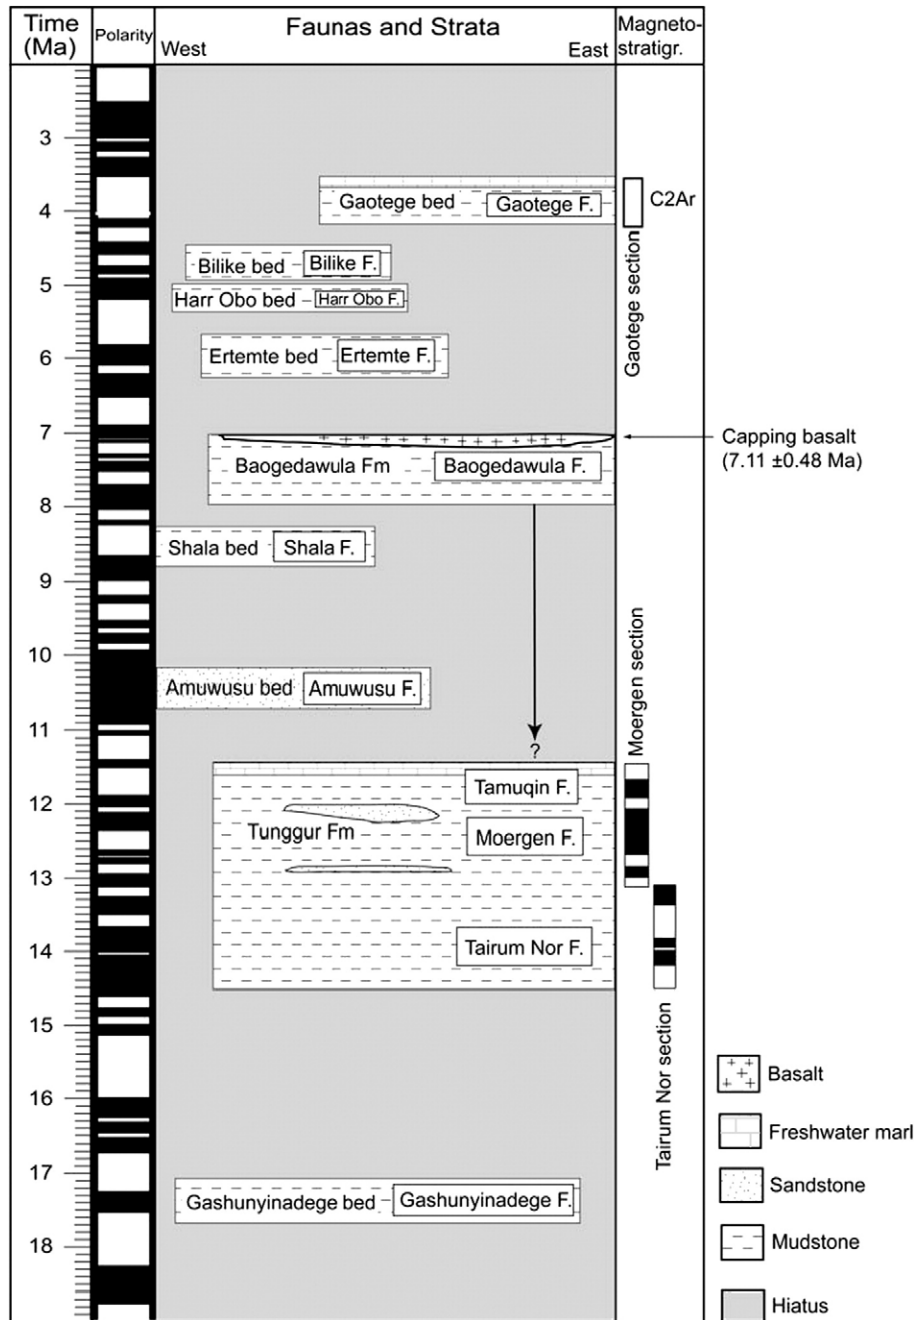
Time (Ma)
Polarity
Faunas and Strata
West
East
Magnetostratigr.

3
4
5
6
7
8
9
10
11
12
13
14
15
16
17
18

Gaotege bed
Gaotege F.
C2Ar
Bilike bed
Bilike F.
Harr Obo bed
Harr Obo F.
Gaotege section
Ertemte bed
Ertemte F.
Capping basalt (7.11 ±0.48 Ma)
Baogedawula Fm
Baogedawula F.
Shala bed
Shala F.
Moergen section
Amuwusu bed
Amuwusu F.
?
Tamuqin F.
Tunggur Fm
Moergen F.
Tairum Nor F.
Tairum Nor section
Gashunyinadege bed
Gashunyinadege F.

Basalt
Freshwater marl
Sandstone
Mudstone
Hiatus